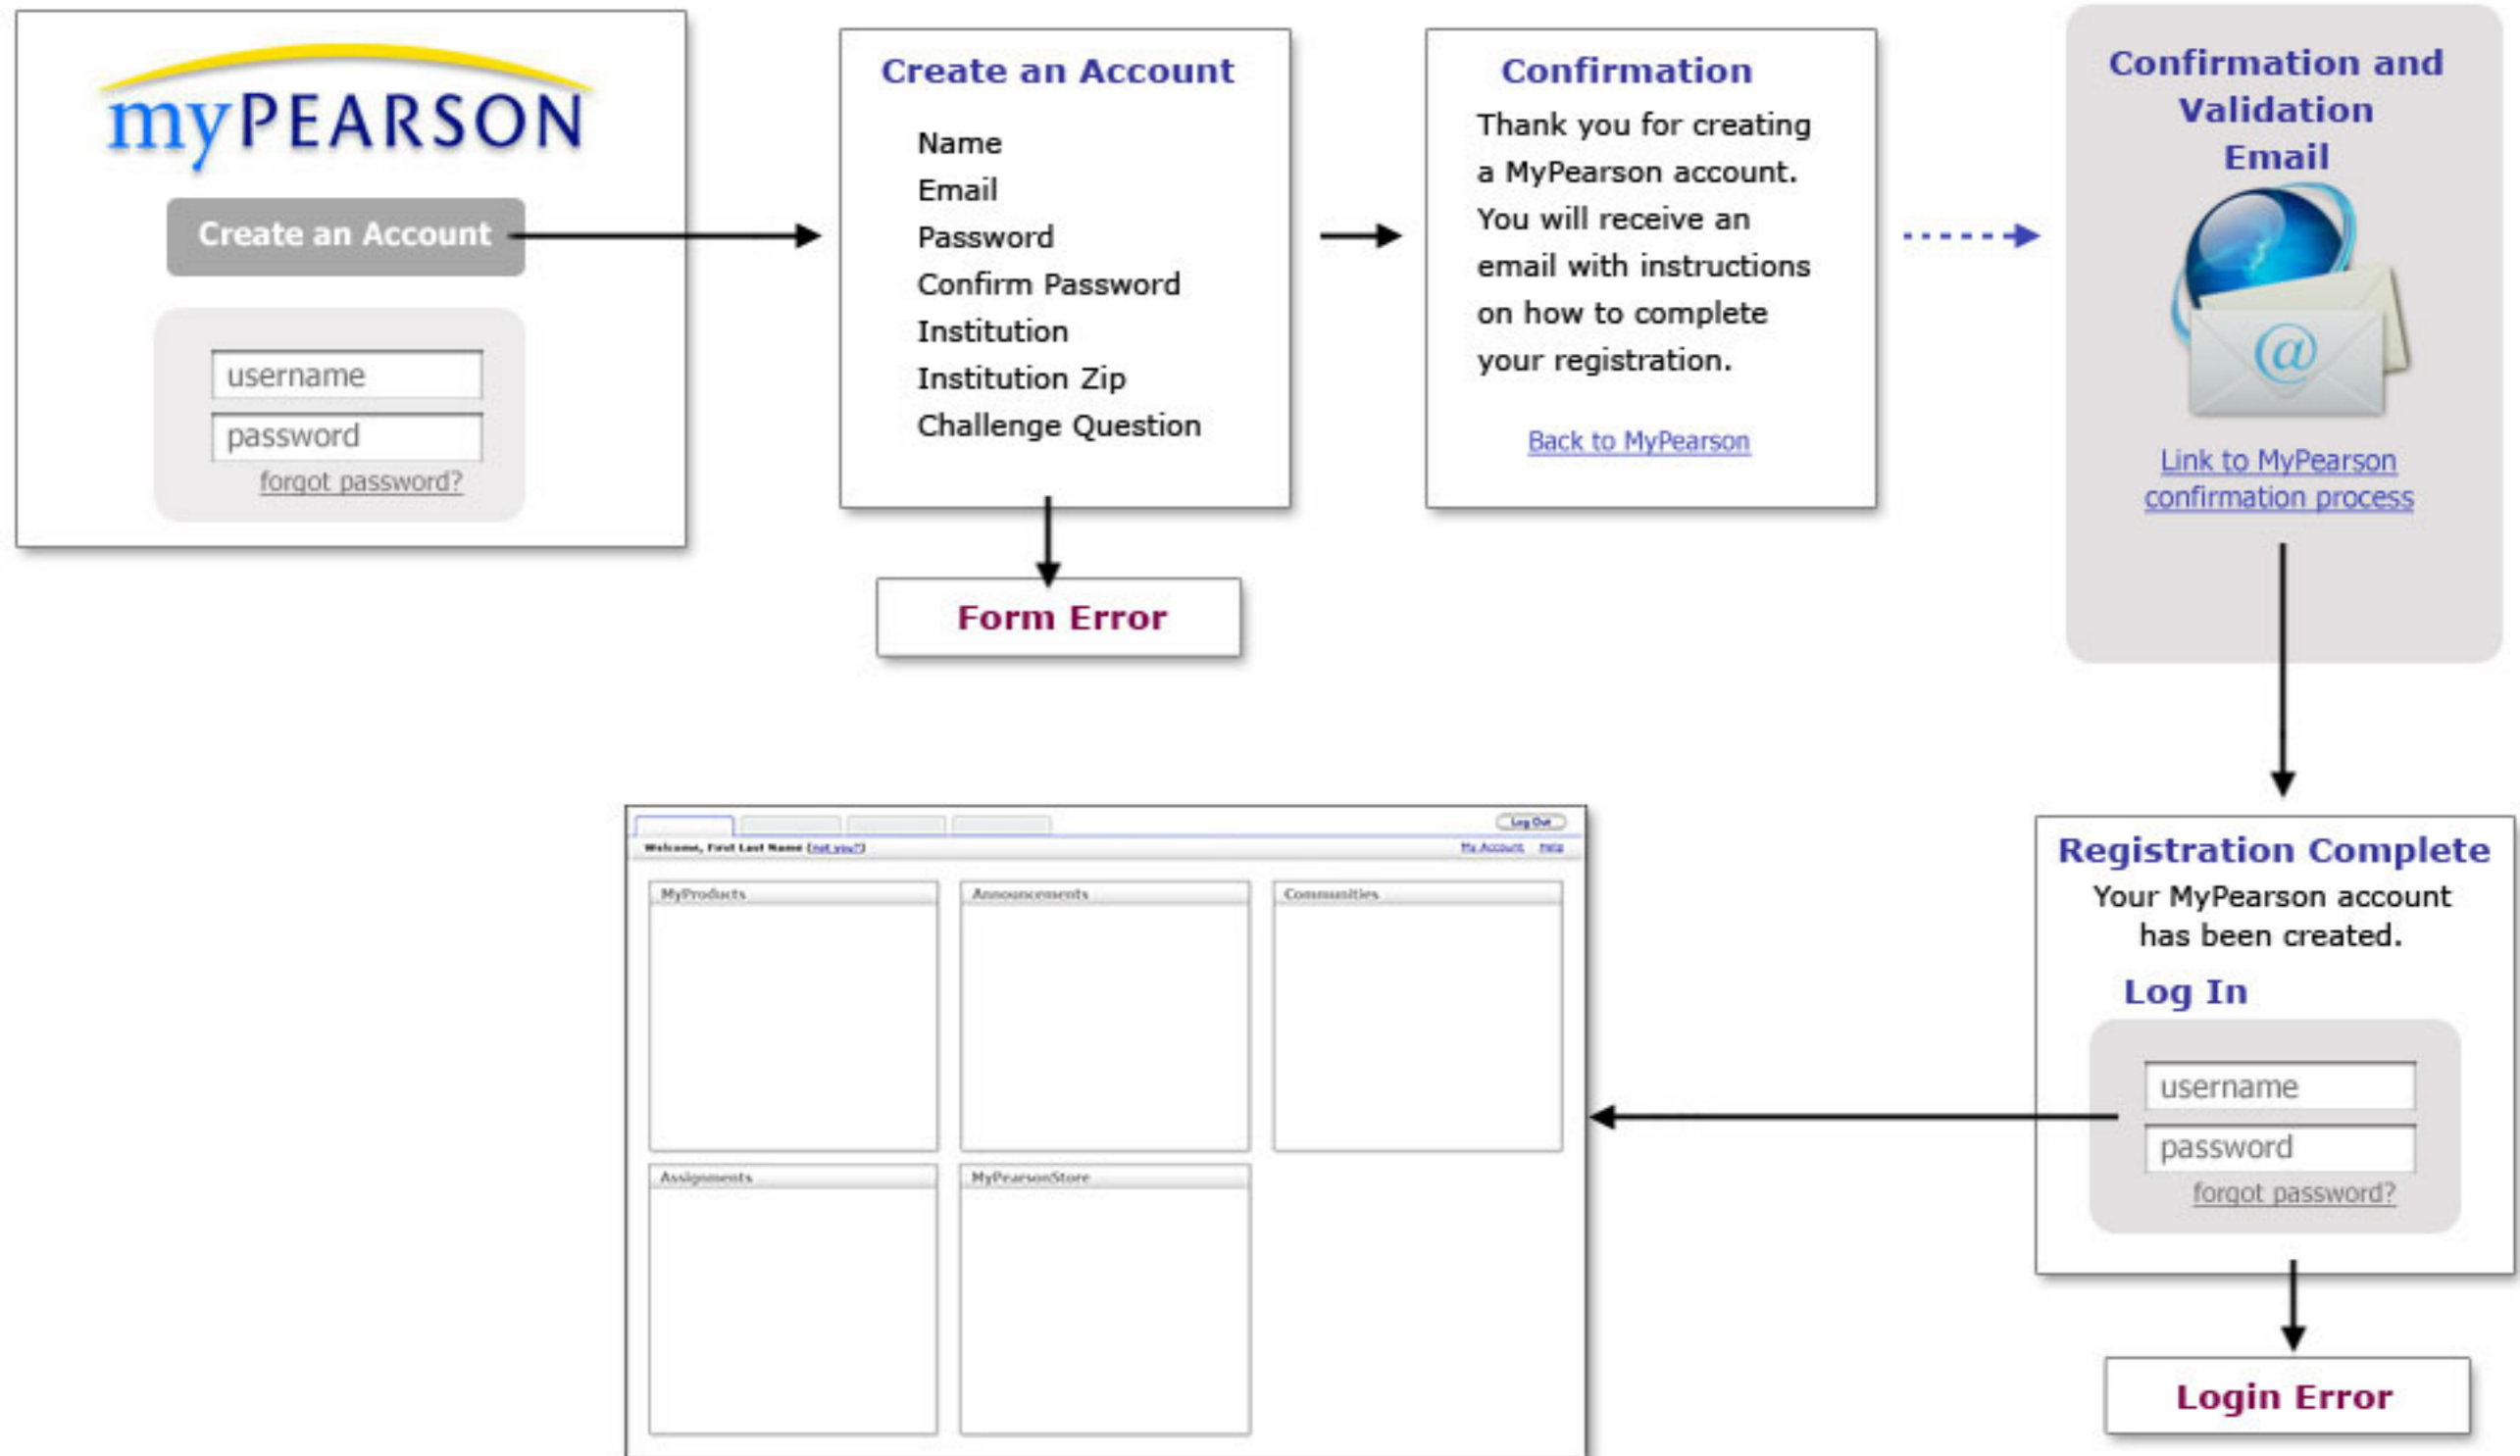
myPEARSON

Create an Account

username
password
forgot password?

Create an Account

Name
Email
Password
Confirm Password
Institution
Institution Zip
Challenge Question

Form Error

Confirmation

Thank you for creating a MyPearson account. You will receive an email with instructions on how to complete your registration.

Back to MyPearson

Confirmation and Validation Email

Link to MyPearson confirmation process

Registration Complete

Your MyPearson account has been created.

Log In

username
password
forgot password?

Login Error

Log Out
Welcome, First Last Name (not you?)
My Account Help

MyProducts
Announcements
Communities
Assignments
MyPearsonStore